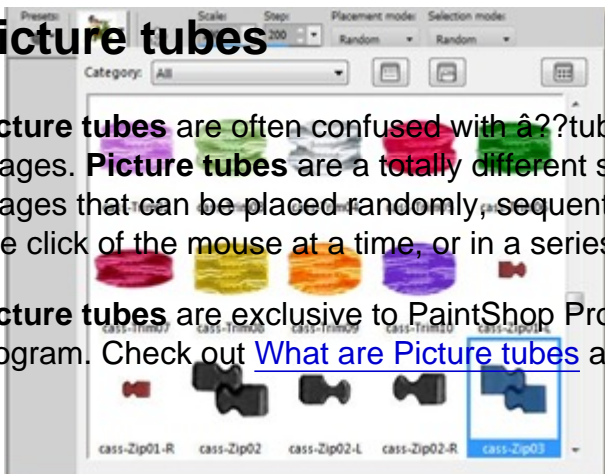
Presets: Scale: Step: 200 Placement mode: Random Selection mode: Random

icture tubes

Category: All

cture tubes are often confused with â??tub ages. Picture tubes are a totally different s ages that can be placed randomly, sequent e click of the mouse at a time, or in a series

cass-Trim07 cass-Trim08 cass-Trim09 cass-Trim10 cass-Zip01

cture tubes are exclusive to PaintShop Pro ogram. Check out What are Picture tubes a

cass-Zip01-R cass-Zip02 cass-Zip02-L cass-Zip02-R cass-Zip03